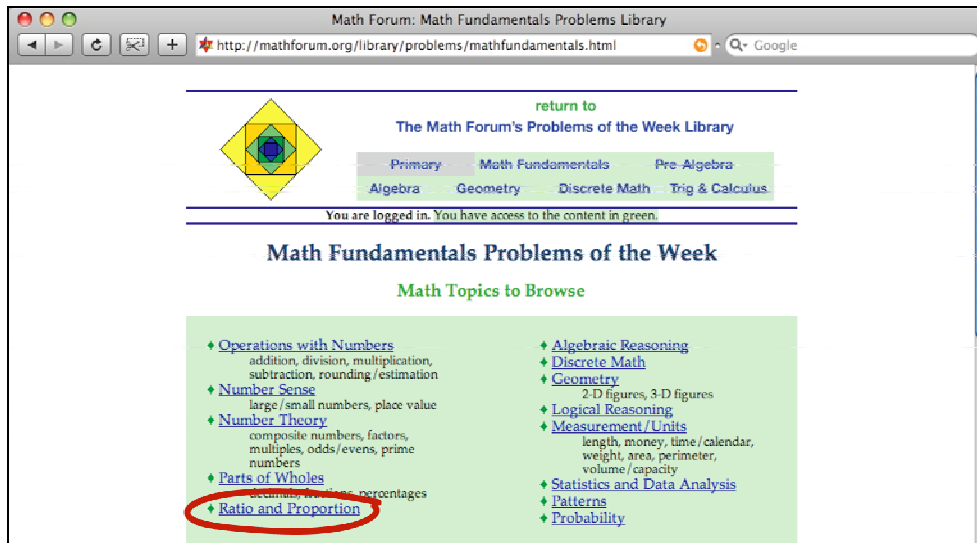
Math Forum: Math Fundamentals Problems Library

http://mathforum.org/library/problems/mathfundamentals.html

Google

return to
The Math Forum's Problems of the Week Library

Primary Math Fundamentals Pre-Algebra
Algebra Geometry Discrete Math Trig & Calculus

You are logged in. You have access to the content in green.

Math Fundamentals Problems of the Week

Math Topics to Browse

♦ Operations with Numbers
addition, division, multiplication, subtraction, rounding/estimation
♦ Number Sense
large/small numbers, place value
♦ Number Theory
composite numbers, factors, multiples, odds/evens, prime numbers
♦ Parts of Wholes
decimals, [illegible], percentages
♦ Ratio and Proportion

♦ Algebraic Reasoning
♦ Discrete Math
♦ Geometry
2-D figures, 3-D figures
♦ Logical Reasoning
♦ Measurement/Units
length, money, time/calendar, weight, area, perimeter, volume/capacity
♦ Statistics and Data Analysis
♦ Patterns
♦ Probability